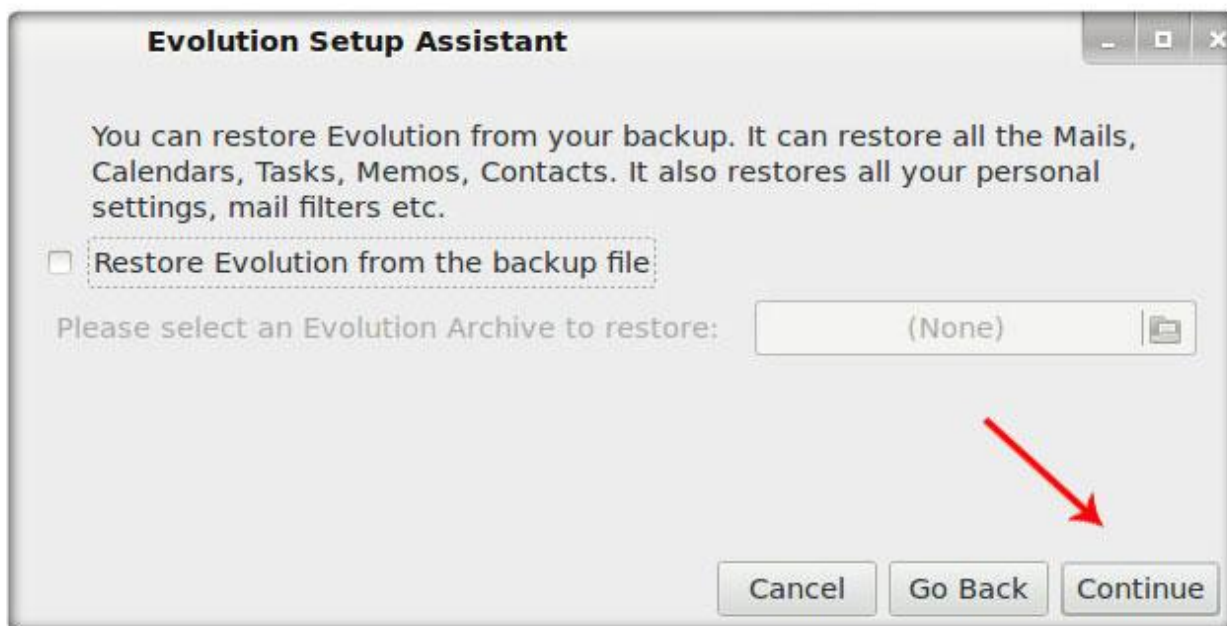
Evolution Setup Assistant

You can restore Evolution from your backup. It can restore all the Mails, Calendars, Tasks, Memos, Contacts. It also restores all your personal settings, mail filters etc.

Restore Evolution from the backup file

Please select an Evolution Archive to restore: (None)

Cancel Go Back Continue